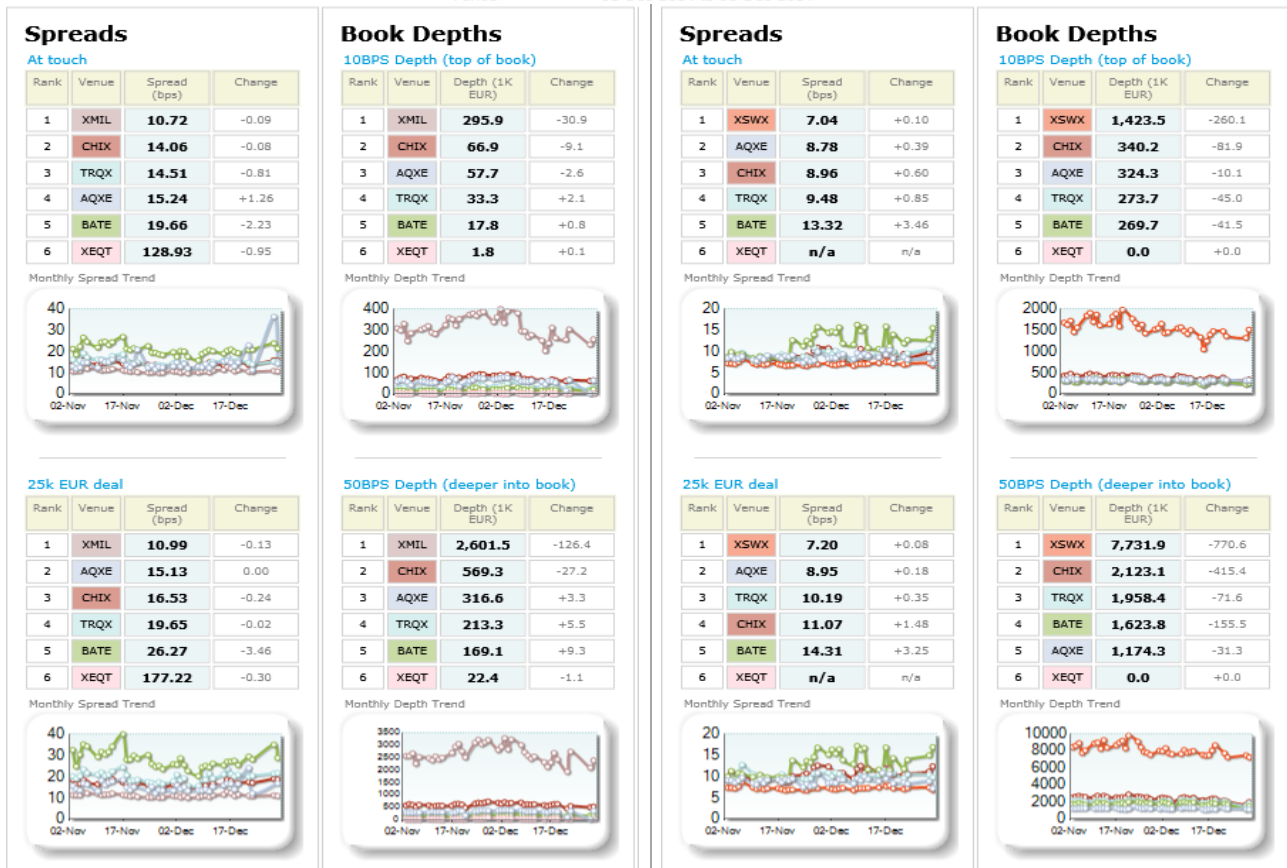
Spreads

At touch

| Rank | Venue | Spread (bps) | Change |
|---|---|---|---|
| 1 | XMIL | 10.72 | -0.09 |
| 2 | CHIX | 14.06 | -0.08 |
| 3 | TRQX | 14.51 | -0.81 |
| 4 | AQXE | 15.24 | +1.26 |
| 5 | BATE | 19.66 | -2.23 |
| 6 | XEQT | 128.93 | -0.95 |

Monthly Spread Trend

40 30 20 10 0
02-Nov 17-Nov 02-Dec 17-Dec

25k EUR deal

| Rank | Venue | Spread (bps) | Change |
|---|---|---|---|
| 1 | XMIL | 10.99 | -0.13 |
| 2 | AQXE | 15.13 | 0.00 |
| 3 | CHIX | 16.53 | -0.24 |
| 4 | TRQX | 19.65 | -0.02 |
| 5 | BATE | 26.27 | -3.46 |
| 6 | XEQT | 177.22 | -0.30 |

Monthly Spread Trend

40 30 20 10 0
02-Nov 17-Nov 02-Dec 17-Dec

Book Depths

10BPS Depth (top of book)

| Rank | Venue | Depth (1K EUR) | Change |
|---|---|---|---|
| 1 | XMIL | 295.9 | -30.9 |
| 2 | CHIX | 66.9 | -9.1 |
| 3 | AQXE | 57.7 | -2.6 |
| 4 | TRQX | 33.3 | +2.1 |
| 5 | BATE | 17.8 | +0.8 |
| 6 | XEQT | 1.8 | +0.1 |

Monthly Depth Trend

400 300 200 100 0
02-Nov 17-Nov 02-Dec 17-Dec

50BPS Depth (deeper into book)

| Rank | Venue | Depth (1K EUR) | Change |
|---|---|---|---|
| 1 | XMIL | 2,601.5 | -126.4 |
| 2 | CHIX | 569.3 | -27.2 |
| 3 | AQXE | 316.6 | +3.3 |
| 4 | TRQX | 213.3 | +5.5 |
| 5 | BATE | 169.1 | +9.3 |
| 6 | XEQT | 22.4 | -1.1 |

Monthly Depth Trend

3500 3000 2500 2000 1500 1000 500 0
02-Nov 17-Nov 02-Dec 17-Dec

Spreads

At touch

| Rank | Venue | Spread (bps) | Change |
|---|---|---|---|
| 1 | XSWX | 7.04 | +0.10 |
| 2 | AQXE | 8.78 | +0.39 |
| 3 | CHIX | 8.96 | +0.60 |
| 4 | TRQX | 9.48 | +0.85 |
| 5 | BATE | 13.32 | +3.46 |
| 6 | XEQT | n/a | n/a |

Monthly Spread Trend

20 15 10 5 0
02-Nov 17-Nov 02-Dec 17-Dec

25k EUR deal

| Rank | Venue | Spread (bps) | Change |
|---|---|---|---|
| 1 | XSWX | 7.20 | +0.08 |
| 2 | AQXE | 8.95 | +0.18 |
| 3 | TRQX | 10.19 | +0.35 |
| 4 | CHIX | 11.07 | +1.48 |
| 5 | BATE | 14.31 | +3.25 |
| 6 | XEQT | n/a | n/a |

Monthly Spread Trend

20 15 10 5 0
02-Nov 17-Nov 02-Dec 17-Dec

Book Depths

10BPS Depth (top of book)

| Rank | Venue | Depth (1K EUR) | Change |
|---|---|---|---|
| 1 | XSWX | 1,423.5 | -260.1 |
| 2 | CHIX | 340.2 | -81.9 |
| 3 | AQXE | 324.3 | -10.1 |
| 4 | TRQX | 273.7 | -45.0 |
| 5 | BATE | 269.7 | -41.5 |
| 6 | XEQT | 0.0 | +0.0 |

Monthly Depth Trend

2000 1500 1000 500 0
02-Nov 17-Nov 02-Dec 17-Dec

50BPS Depth (deeper into book)

| Rank | Venue | Depth (1K EUR) | Change |
|---|---|---|---|
| 1 | XSWX | 7,731.9 | -770.6 |
| 2 | CHIX | 2,123.1 | -415.4 |
| 3 | TRQX | 1,958.4 | -71.6 |
| 4 | BATE | 1,623.8 | -155.5 |
| 5 | AQXE | 1,174.3 | -31.3 |
| 6 | XEQT | 0.0 | +0.0 |

Monthly Depth Trend

10000 8000 6000 4000 2000 0
02-Nov 17-Nov 02-Dec 17-Dec